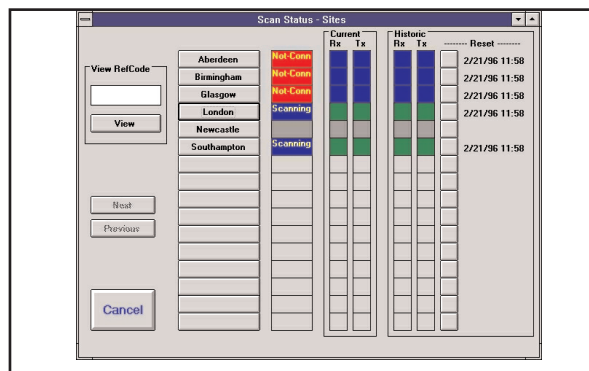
Scan Status - Sites

View RefCode

View

Next

Previous

Cancel

Aberdeen
Birmingham
Glasgow
London
Newcastle
Southampton

Not-Conn
Not-Conn
Not-Conn
Scanning

Scanning

Current
Rx Tx

Historic
Rx Tx

-------- Reset --------

2/21/96 11:58
2/21/96 11:58
2/21/96 11:58
2/21/96 11:58

2/21/96 11:58